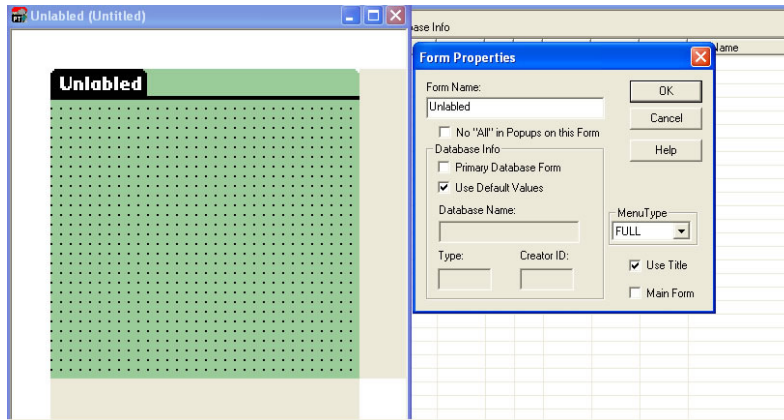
Unlabled (Untitled)

Unlabled

ase Info

Name

Form Properties

Form Name:

Unlabled

OK

Cancel

No "All" in Popups on this Form

Help

Database Info

Primary Database Form

Use Default Values

Database Name:

MenuType

FULL

Type:

Creator ID:

Use Title

Main Form